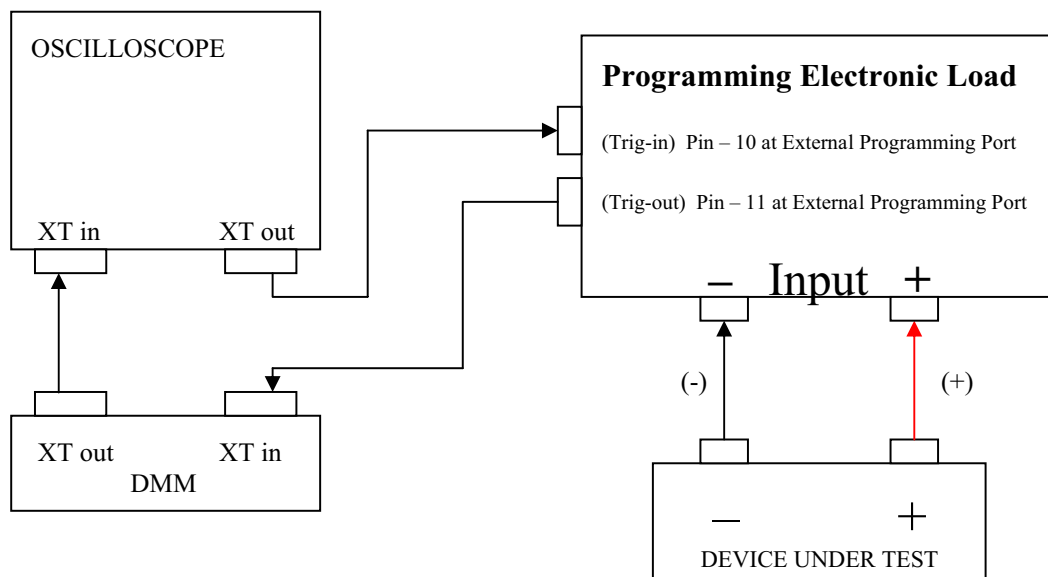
OSCILLOSCOPE

XT in

XT out

Programming Electronic Load

(Trig-in) Pin – 10 at External Programming Port

(Trig-out) Pin – 11 at External Programming Port

– Input +

XT out

XT in

DMM

(-)

(+)

–

+

DEVICE UNDER TEST